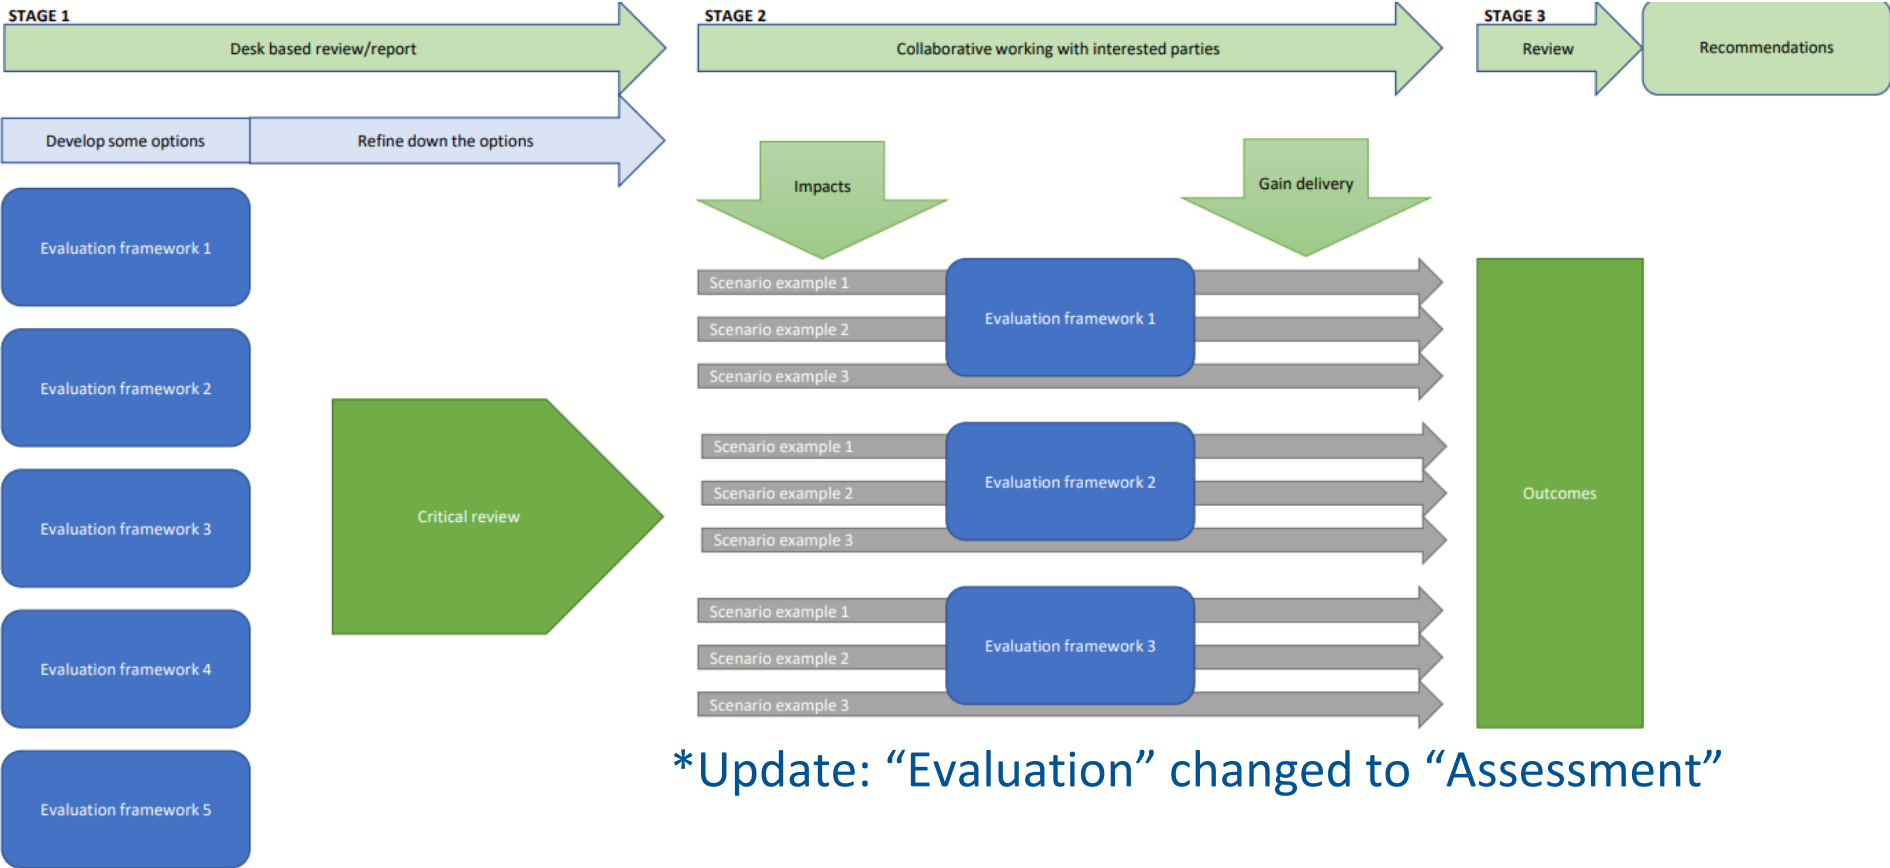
STAGE 1

Desk based review/report

STAGE 2

Collaborative working with interested parties

STAGE 3

Review

Recommendations

Develop some options

Refine down the options

Evaluation framework 1

Evaluation framework 2

Evaluation framework 3

Evaluation framework 4

Evaluation framework 5

Critical review

Impacts

Gain delivery

Scenario example 1

Scenario example 2

Scenario example 3

Evaluation framework 1

Scenario example 1

Scenario example 2

Scenario example 3

Evaluation framework 2

Scenario example 1

Scenario example 2

Scenario example 3

Evaluation framework 3

Outcomes

*Update: “Evaluation” changed to “Assessment”